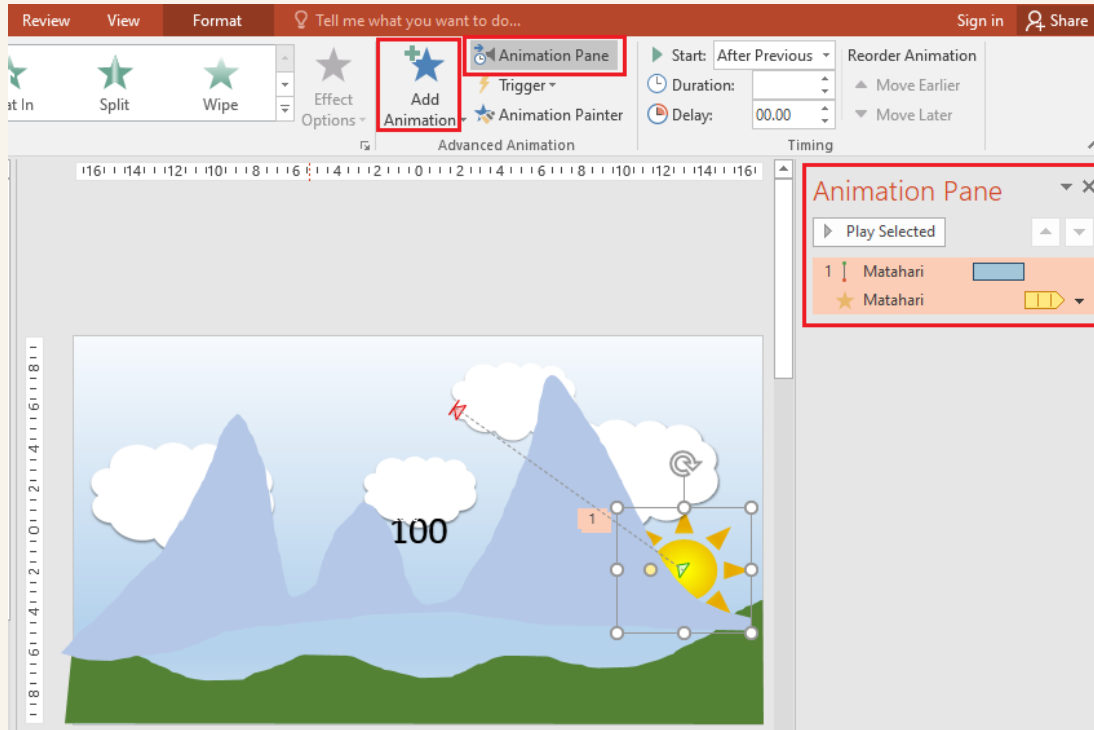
Review View Format Tell me what you want to do... Sign in Share

at In Split Wipe Effect Options

Add Animation

Animation Pane

Trigger

Animation Painter

Advanced Animation

Start: After Previous

Duration:

Delay: 00.00

Timing

Reorder Animation

Move Earlier

Move Later

16 14 12 10 8 6 4 2 0 2 4 6 8 10 12 14 16

Animation Pane

Play Selected

1 Matahari

Matahari

8 6 4 2 0 2 4 6 8

100

1